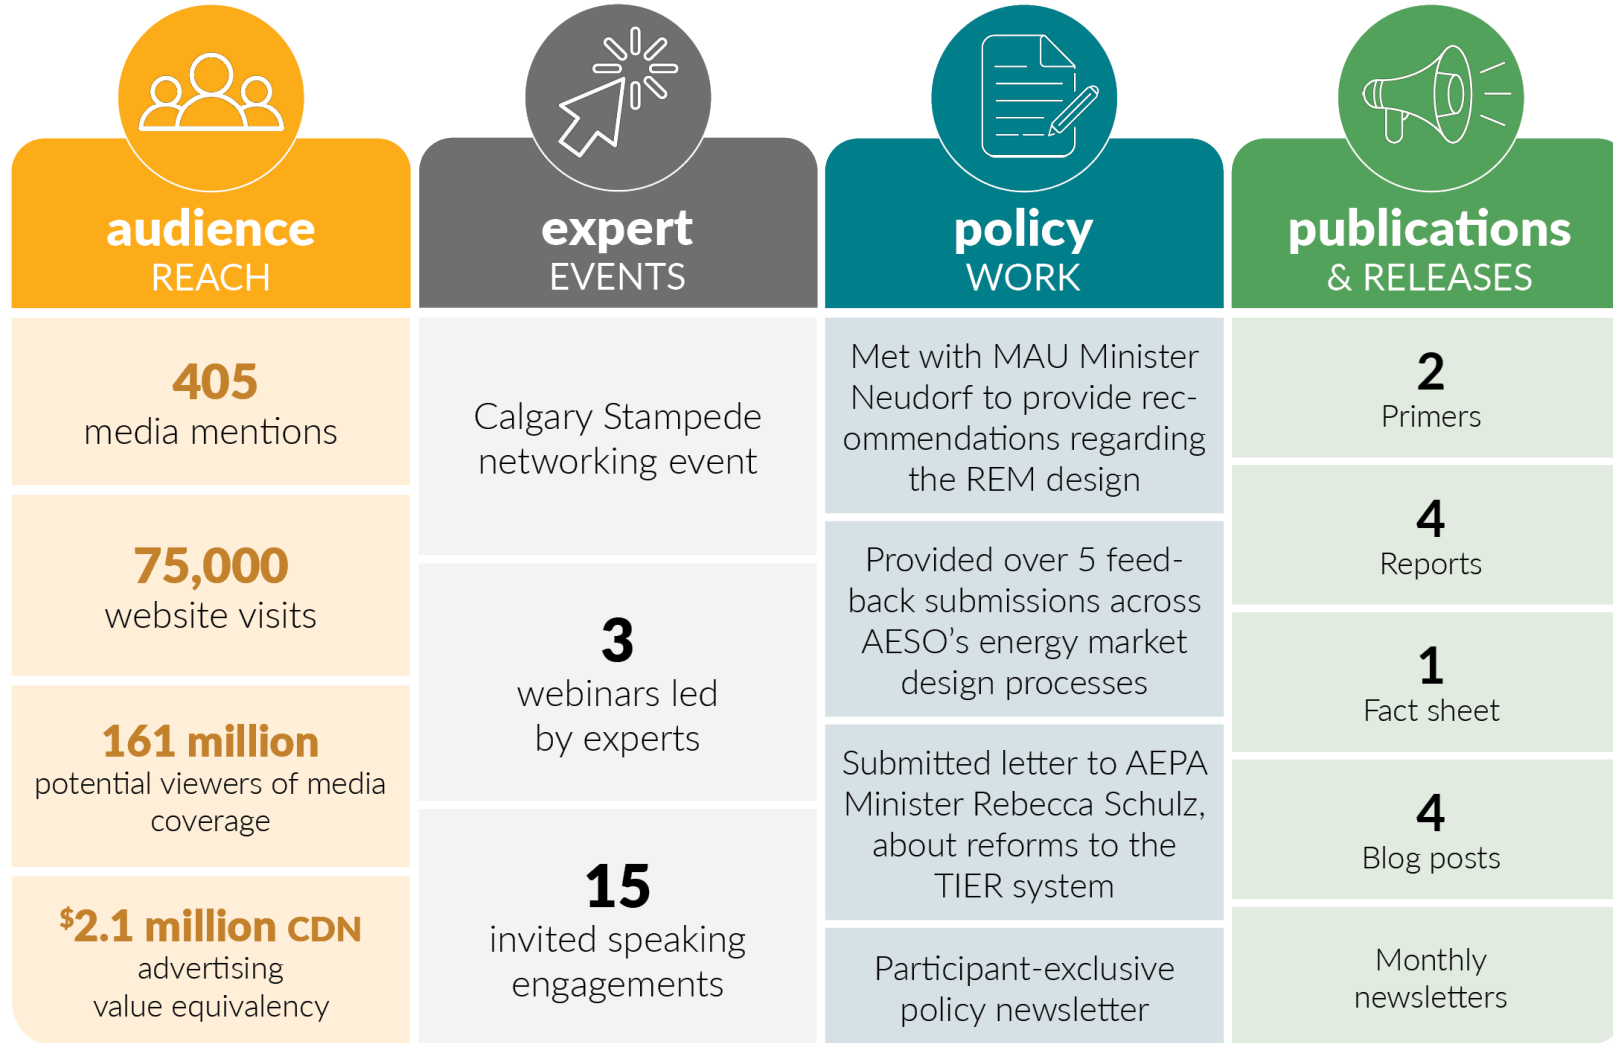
audience
REACH

405
media mentions

75,000
website visits

161 million
potential viewers of media coverage

$2.1 million CDN
advertising
value equivalency

expert
EVENTS

Calgary Stampede networking event

3
webinars led by experts

15
invited speaking engagements

policy
WORK

Met with MAU Minister Neudorf to provide recommendations regarding the REM design

Provided over 5 feedback submissions across AESO's energy market design processes

Submitted letter to AEPA Minister Rebecca Schulz, about reforms to the TIER system

Participant-exclusive policy newsletter

publications
& RELEASES

2
Primers

4
Reports

1
Fact sheet

4
Blog posts

Monthly newsletters